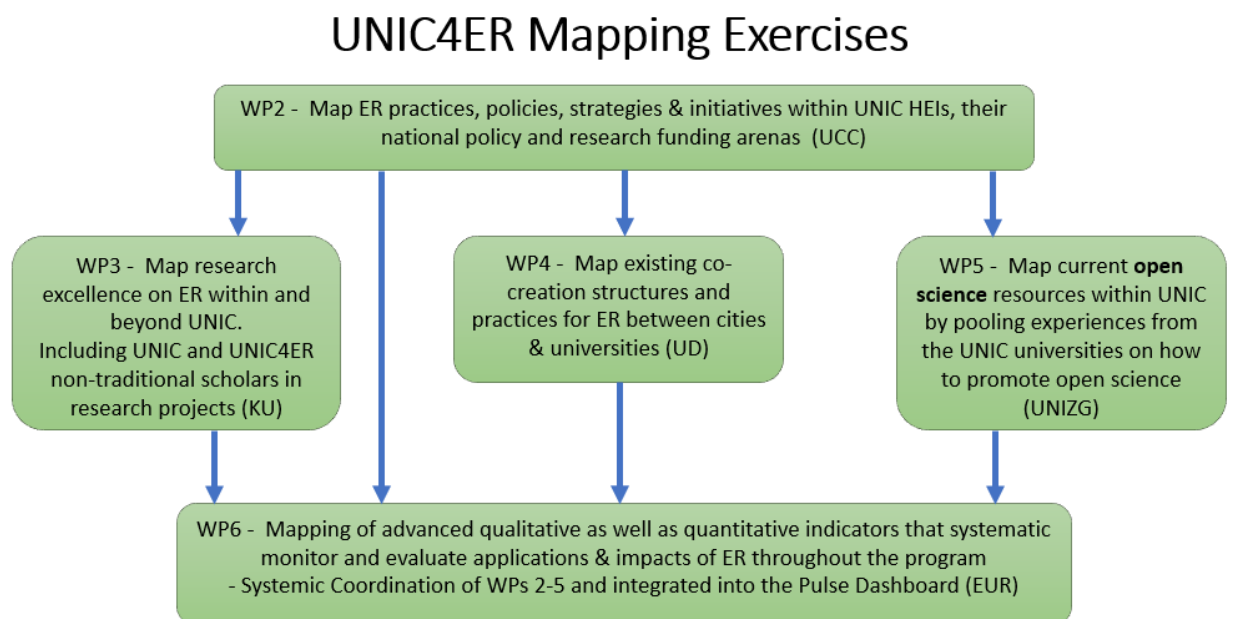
UNIC4ER Mapping Exercises

WP2 - Map ER practices, policies, strategies & initiatives within UNIC HEIs, their national policy and research funding arenas (UCC)

WP3 - Map research excellence on ER within and beyond UNIC. Including UNIC and UNIC4ER non-traditional scholars in research projects (KU)

WP4 - Map existing co-creation structures and practices for ER between cities & universities (UD)

WP5 - Map current **open science** resources within UNIC by pooling experiences from the UNIC universities on how to promote open science (UNIZG)

WP6 - Mapping of advanced qualitative as well as quantitative indicators that systematic monitor and evaluate applications & impacts of ER throughout the program
- Systemic Coordination of WPs 2-5 and integrated into the Pulse Dashboard (EUR)